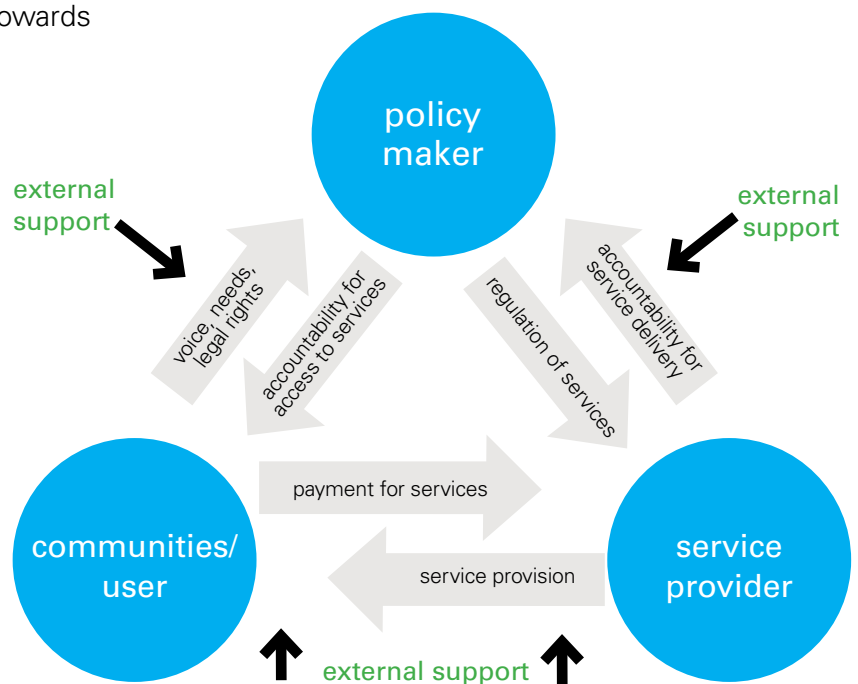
owards

policy maker

external support

external support

voice, needs, legal rights

accountability for access to services

regulation of services

accountability for service delivery

payment for services

communities/ user

service provision

service provider

external support